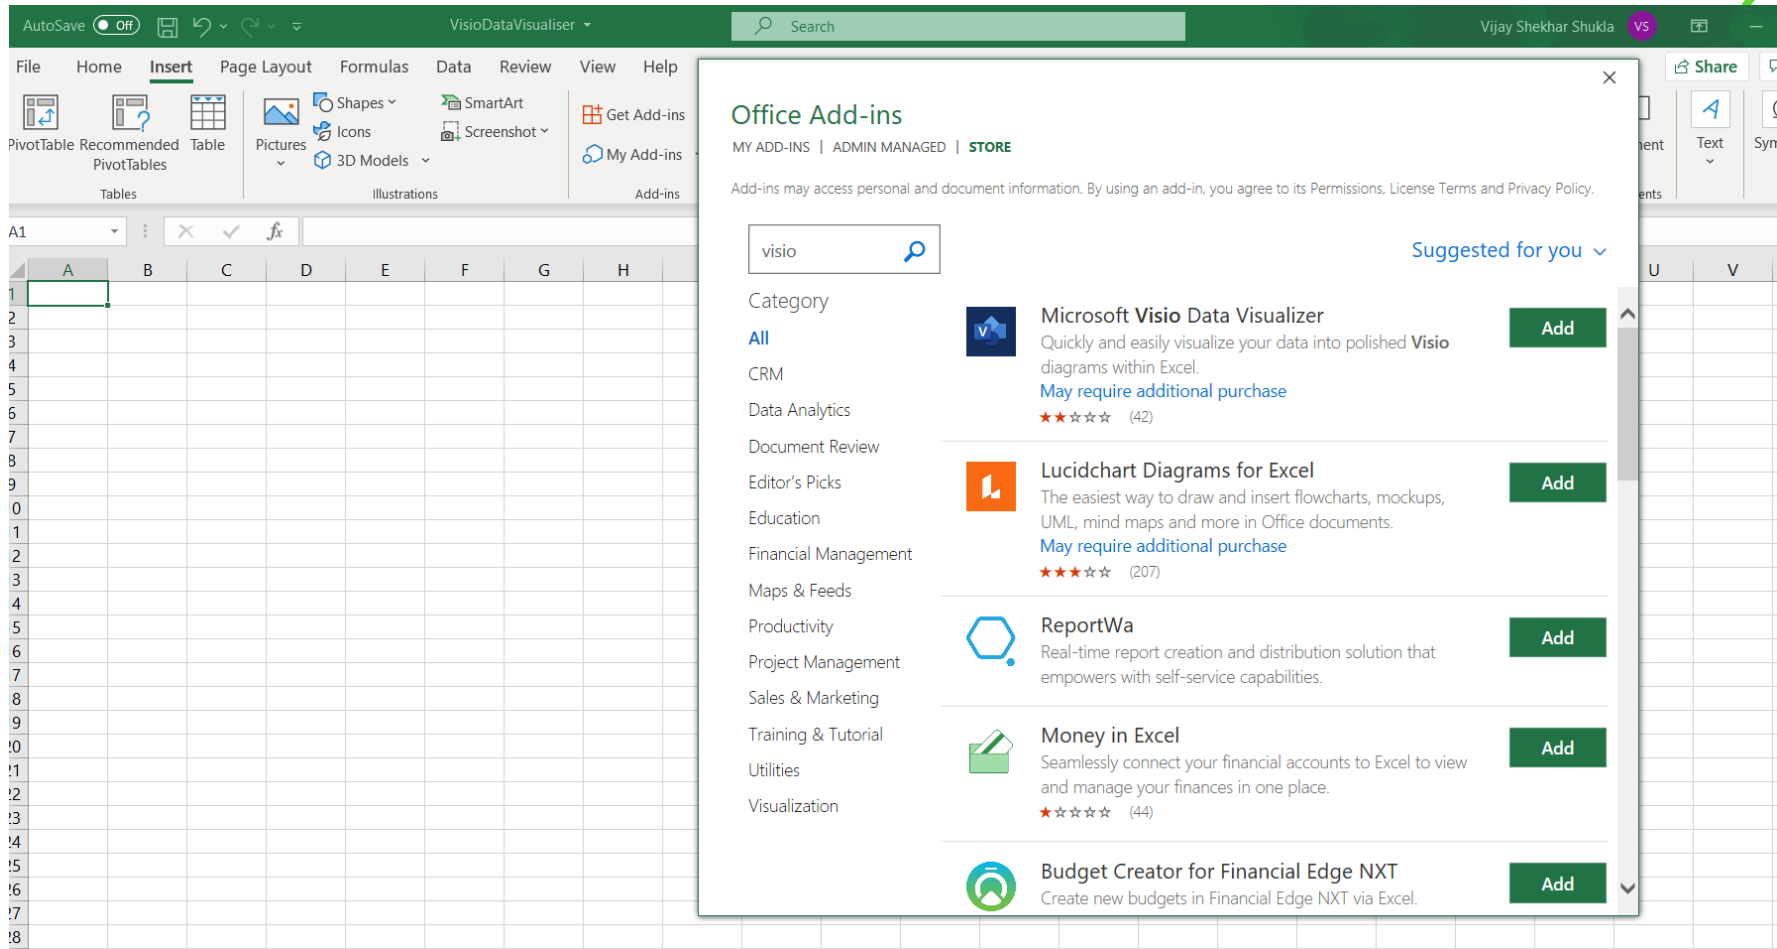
AutoSave Off VisioDataVisualiser Search Vijay Shekhar Shukla VS

File Home Insert Page Layout Formulas Data Review View Help Share

PivotTable Recommended PivotTables Table
Tables

Pictures Shapes Icons 3D Models SmartArt Screenshot
Illustrations

Get Add-ins My Add-ins
Add-ins

ent Text Sym
ents

A1 $f_x$

A B C D E F G H U V

1 2 3 4 5 6 7 8 9 0 1 2 3 4 5 6 7 8 9 0 1 2 3 4 5 6 7 8

Office Add-ins

MY ADD-INS | ADMIN MANAGED | STORE

Add-ins may access personal and document information. By using an add-in, you agree to its Permissions, License Terms and Privacy Policy.

visio

Suggested for you

Category
All
CRM
Data Analytics
Document Review
Editor's Picks
Education
Financial Management
Maps & Feeds
Productivity
Project Management
Sales & Marketing
Training & Tutorial
Utilities
Visualization

Microsoft Visio Data Visualizer
Quickly and easily visualize your data into polished Visio diagrams within Excel.
May require additional purchase
(42)
Add

Lucidchart Diagrams for Excel
The easiest way to draw and insert flowcharts, mockups, UML, mind maps and more in Office documents.
May require additional purchase
(207)
Add

ReportWa
Real-time report creation and distribution solution that empowers with self-service capabilities.
Add

Money in Excel
Seamlessly connect your financial accounts to Excel to view and manage your finances in one place.
(44)
Add

Budget Creator for Financial Edge NXT
Create new budgets in Financial Edge NXT via Excel.
Add